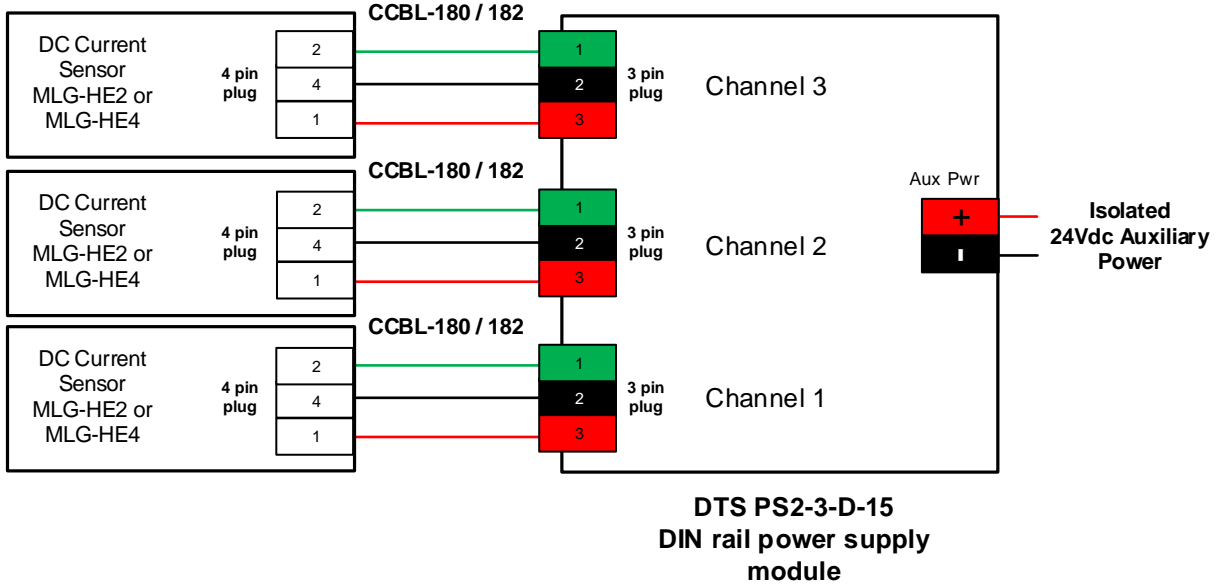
CCBL-180 / 182

DC Current Sensor MLG-HE2 or MLG-HE4

4 pin plug

2
4
1

1
2
3

3 pin plug

Channel 3

CCBL-180 / 182

DC Current Sensor MLG-HE2 or MLG-HE4

4 pin plug

2
4
1

1
2
3

3 pin plug

Channel 2

CCBL-180 / 182

DC Current Sensor MLG-HE2 or MLG-HE4

4 pin plug

2
4
1

1
2
3

3 pin plug

Channel 1

Aux Pwr

+
-

Isolated 24Vdc Auxiliary Power

DTS PS2-3-D-15
DIN rail power supply module